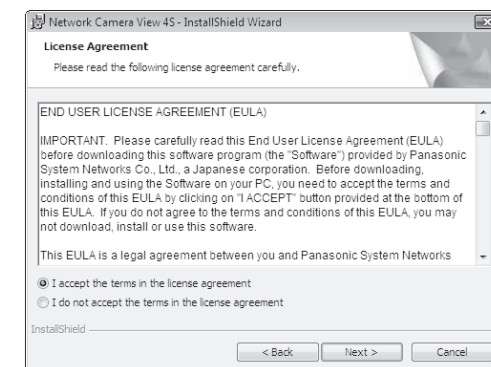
Network Camera View 4S - InstallShield Wizard

License Agreement

Please read the following license agreement carefully.

END USER LICENSE AGREEMENT (EULA)

IMPORTANT. Please carefully read this End User License Agreement (EULA) before downloading this software program (the "Software") provided by Panasonic System Networks Co., Ltd., a Japanese corporation. Before downloading, installing and using the Software on your PC, you need to accept the terms and conditions of this EULA by clicking on "I ACCEPT" button provided at the bottom of this EULA. If you do not agree to the terms and conditions of this EULA, you may not download, install or use this software.

This EULA is a legal agreement between you and Panasonic System Networks

I accept the terms in the license agreement

I do not accept the terms in the license agreement

InstallShield

< Back

Next >

Cancel